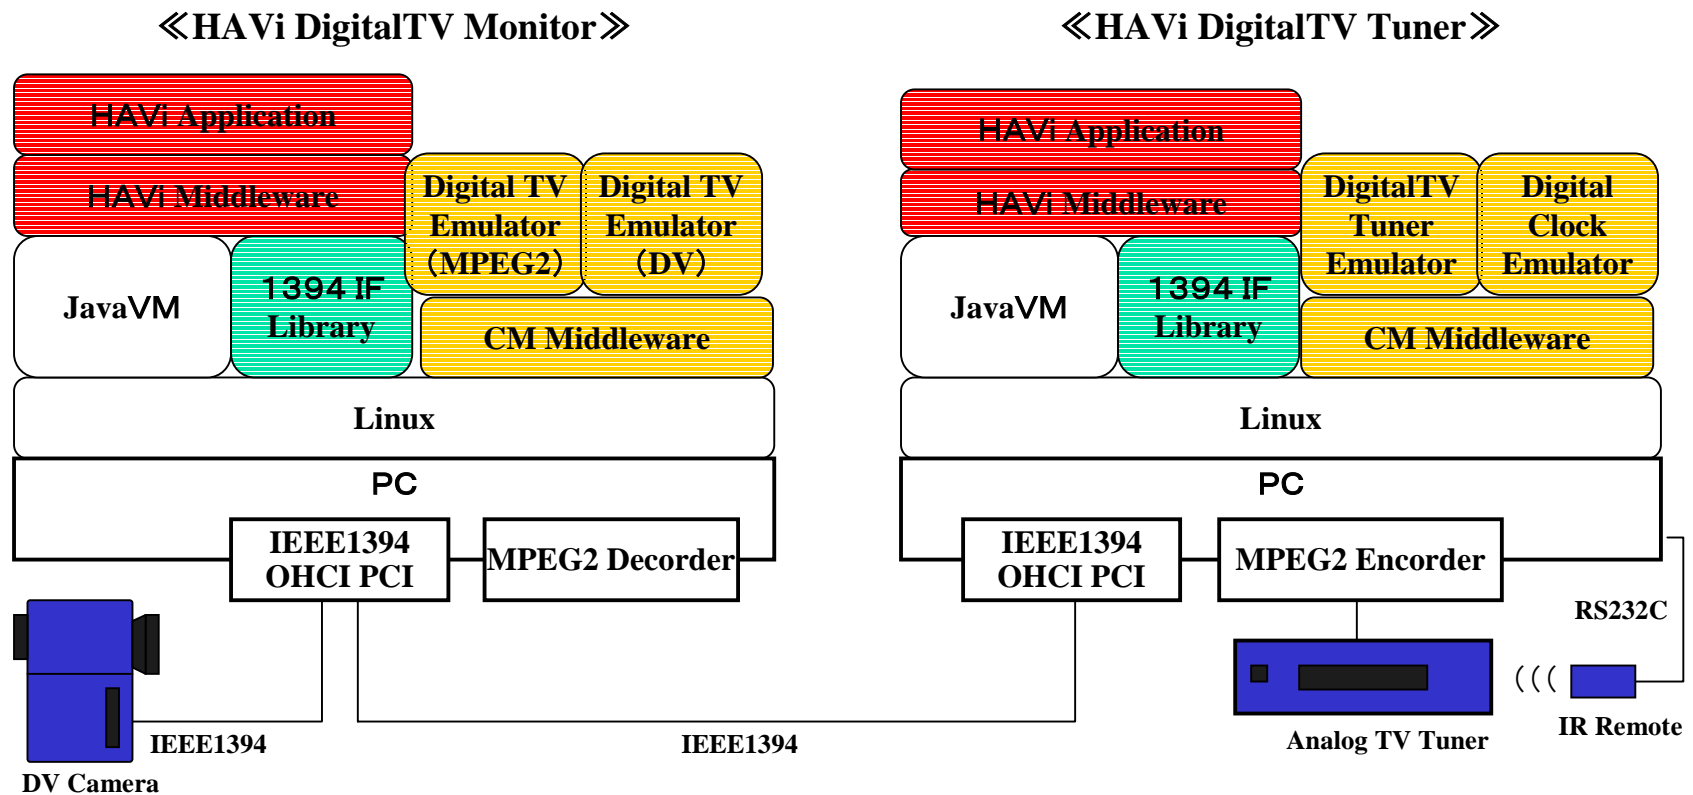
≪HAVi DigitalTV Monitor≫

HAVi Application

HAVi Middleware

Digital TV Emulator (MPEG2)

Digital TV Emulator (DV)

JavaVM

1394 IF Library

CM Middleware

Linux

PC

IEEE1394 OHCI PCI

MPEG2 Decorder

IEEE1394

DV Camera

IEEE1394

≪HAVi DigitalTV Tuner≫

HAVi Application

HAVi Middleware

DigitalTV Tuner Emulator

Digital Clock Emulator

JavaVM

1394 IF Library

CM Middleware

Linux

PC

IEEE1394 OHCI PCI

MPEG2 Encorder

RS232C

Analog TV Tuner

IR Remote